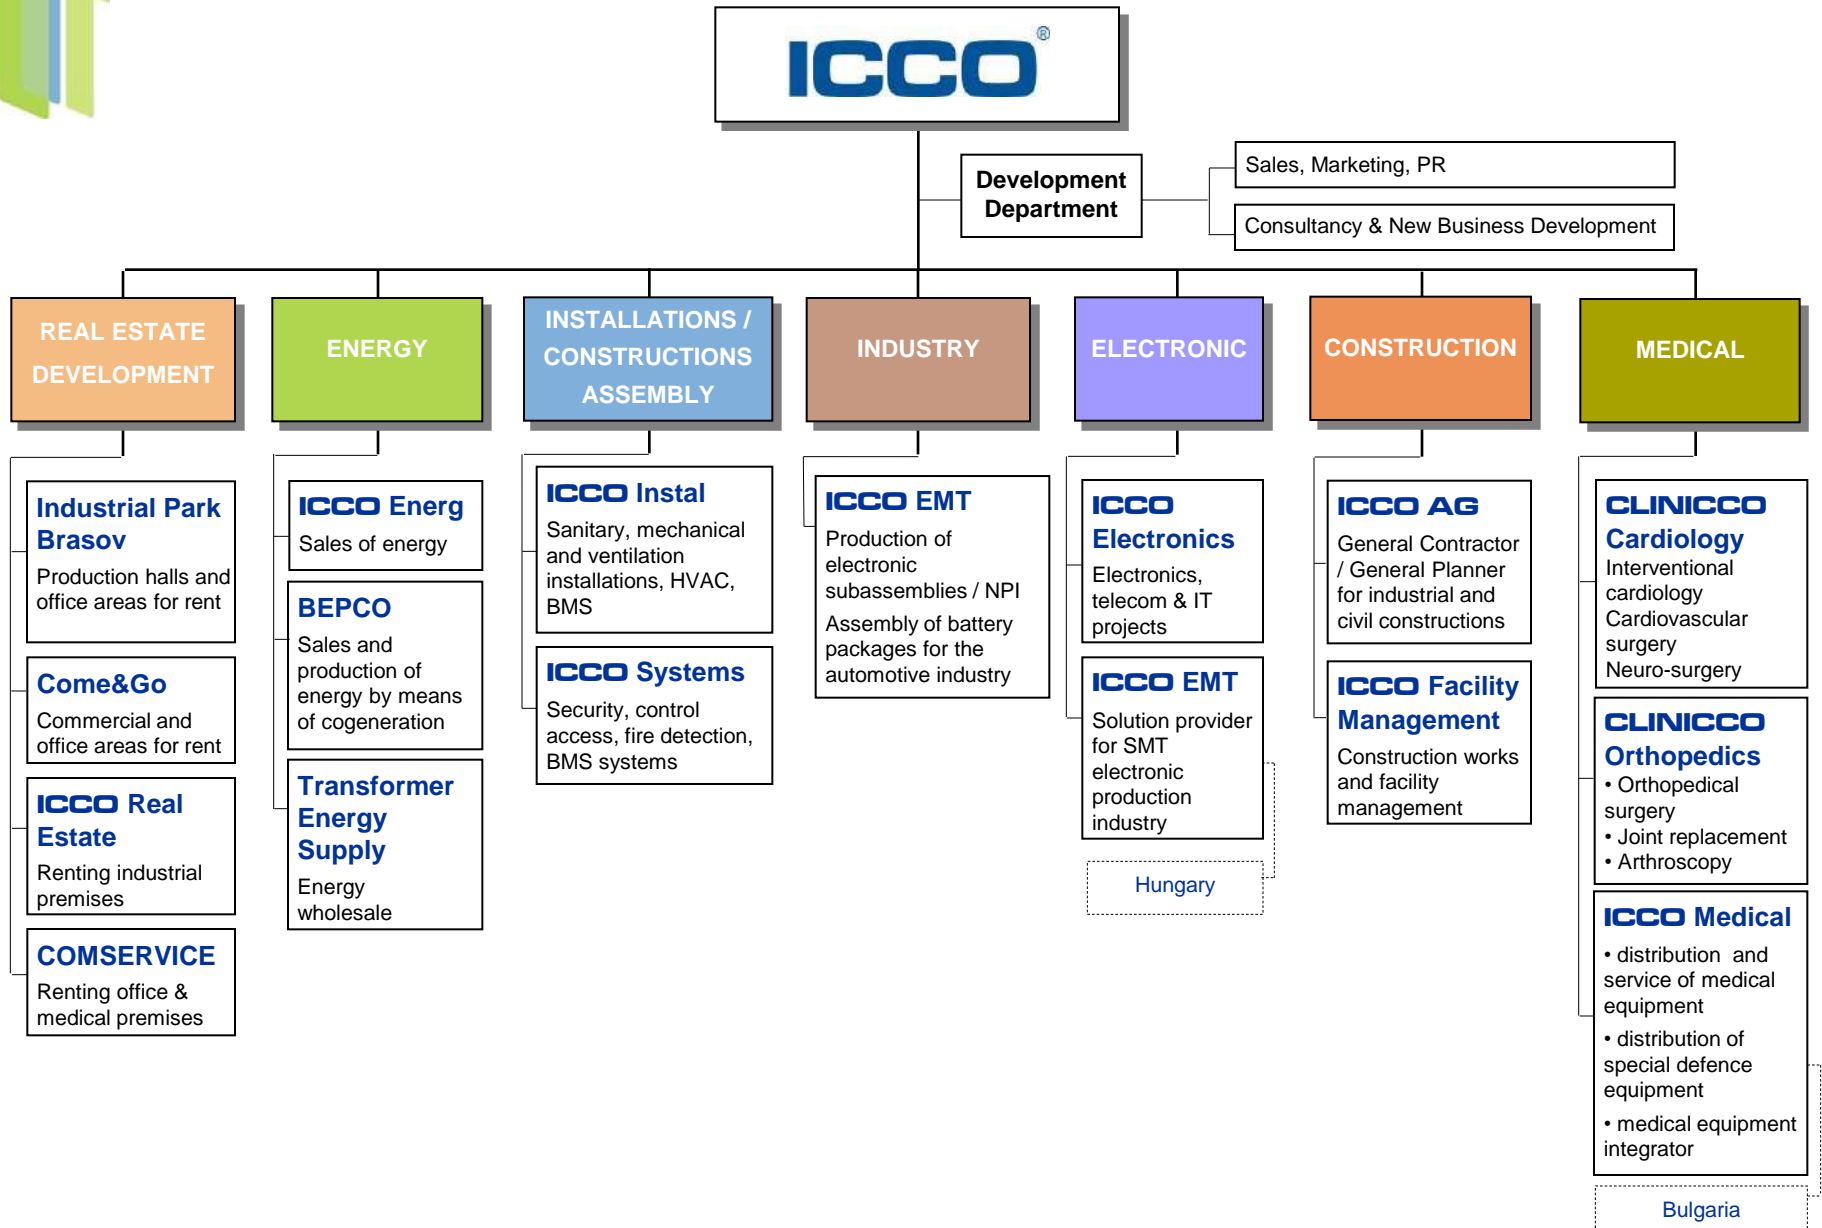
ICCO®

Development Department

Sales, Marketing, PR

Consultancy & New Business Development

REAL ESTATE DEVELOPMENT

Industrial Park Brasov
Production halls and office areas for rent

Come&Go
Commercial and office areas for rent

ICCO Real Estate
Renting industrial premises

COMSERVICE
Renting office & medical premises

ENERGY

ICCO Energ
Sales of energy

BEPCO
Sales and production of energy by means of cogeneration

Transformer Energy Supply
Energy wholesale

INSTALLATIONS / CONSTRUCTIONS ASSEMBLY

ICCO Instal
Sanitary, mechanical and ventilation installations, HVAC, BMS

ICCO Systems
Security, control access, fire detection, BMS systems

INDUSTRY

ICCO EMT
Production of electronic subassemblies / NPI
Assembly of battery packages for the automotive industry

ELECTRONIC

ICCO Electronics
Electronics, telecom & IT projects

ICCO EMT
Solution provider for SMT electronic production industry

Hungary

CONSTRUCTION

ICCO AG
General Contractor / General Planner for industrial and civil constructions

ICCO Facility Management
Construction works and facility management

MEDICAL

CLINICCO Cardiology
Interventional cardiology
Cardiovascular surgery
Neuro-surgery

CLINICCO Orthopedics
• Orthopedical surgery
• Joint replacement
• Arthroscopy

ICCO Medical
• distribution and service of medical equipment
• distribution of special defence equipment
• medical equipment integrator

Bulgaria